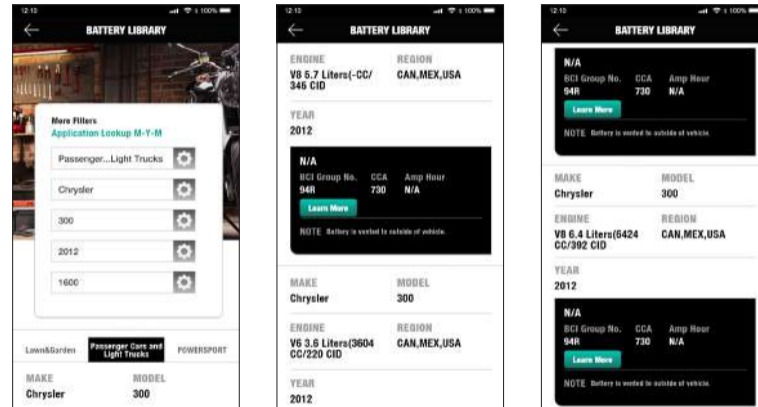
12:10

BATTERY LIBRARY

More Filters
Application Lookup M-Y-M

Passenger...Light Trucks

Chrysler

300

2012

1600

Lawn&Garden

Passenger Cars and Light Trucks

POWERSPORT

MAKE
Chrysler

MODEL
300

12:10

BATTERY LIBRARY

ENGINE
V8 5.7 Liters(-CC/ 345 CID

REGION
CAN,MEX,USA

YEAR
2012

N/A

BCI Group No.
94R

CCA
730

Amp Hour
N/A

Learn More

NOTE Battery is vented to outside of vehicle.

MAKE
Chrysler

MODEL
300

ENGINE
V6 3.6 Liters(3604 CC/220 CID

REGION
CAN,MEX,USA

YEAR
2012

12:10

BATTERY LIBRARY

N/A

BCI Group No.
94R

CCA
730

Amp Hour
N/A

Learn More

NOTE Battery is vented to outside of vehicle.

MAKE
Chrysler

MODEL
300

ENGINE
V8 6.4 Liters(6424 CC/392 CID

REGION
CAN,MEX,USA

YEAR
2012

N/A

BCI Group No.
94R

CCA
730

Amp Hour
N/A

Learn More

NOTE Battery is vented to outside of vehicle.